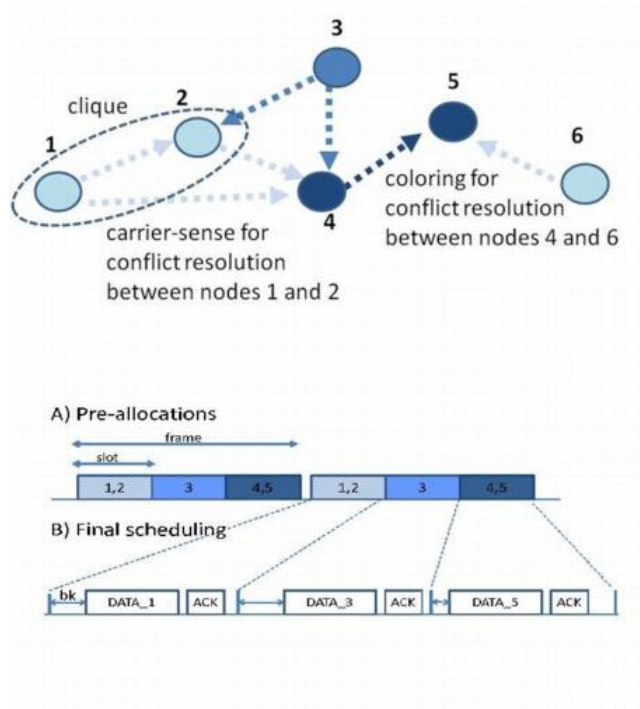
3

clique

2

1

5

6

coloring for conflict resolution between nodes 4 and 6

4

carrier-sense for conflict resolution between nodes 1 and 2

A) Pre-allocations

frame

slot

1,2

3

4,5

1,2

3

4,5

B) Final scheduling

bk

DATA_1

ACK

DATA_3

ACK

DATA_5

ACK